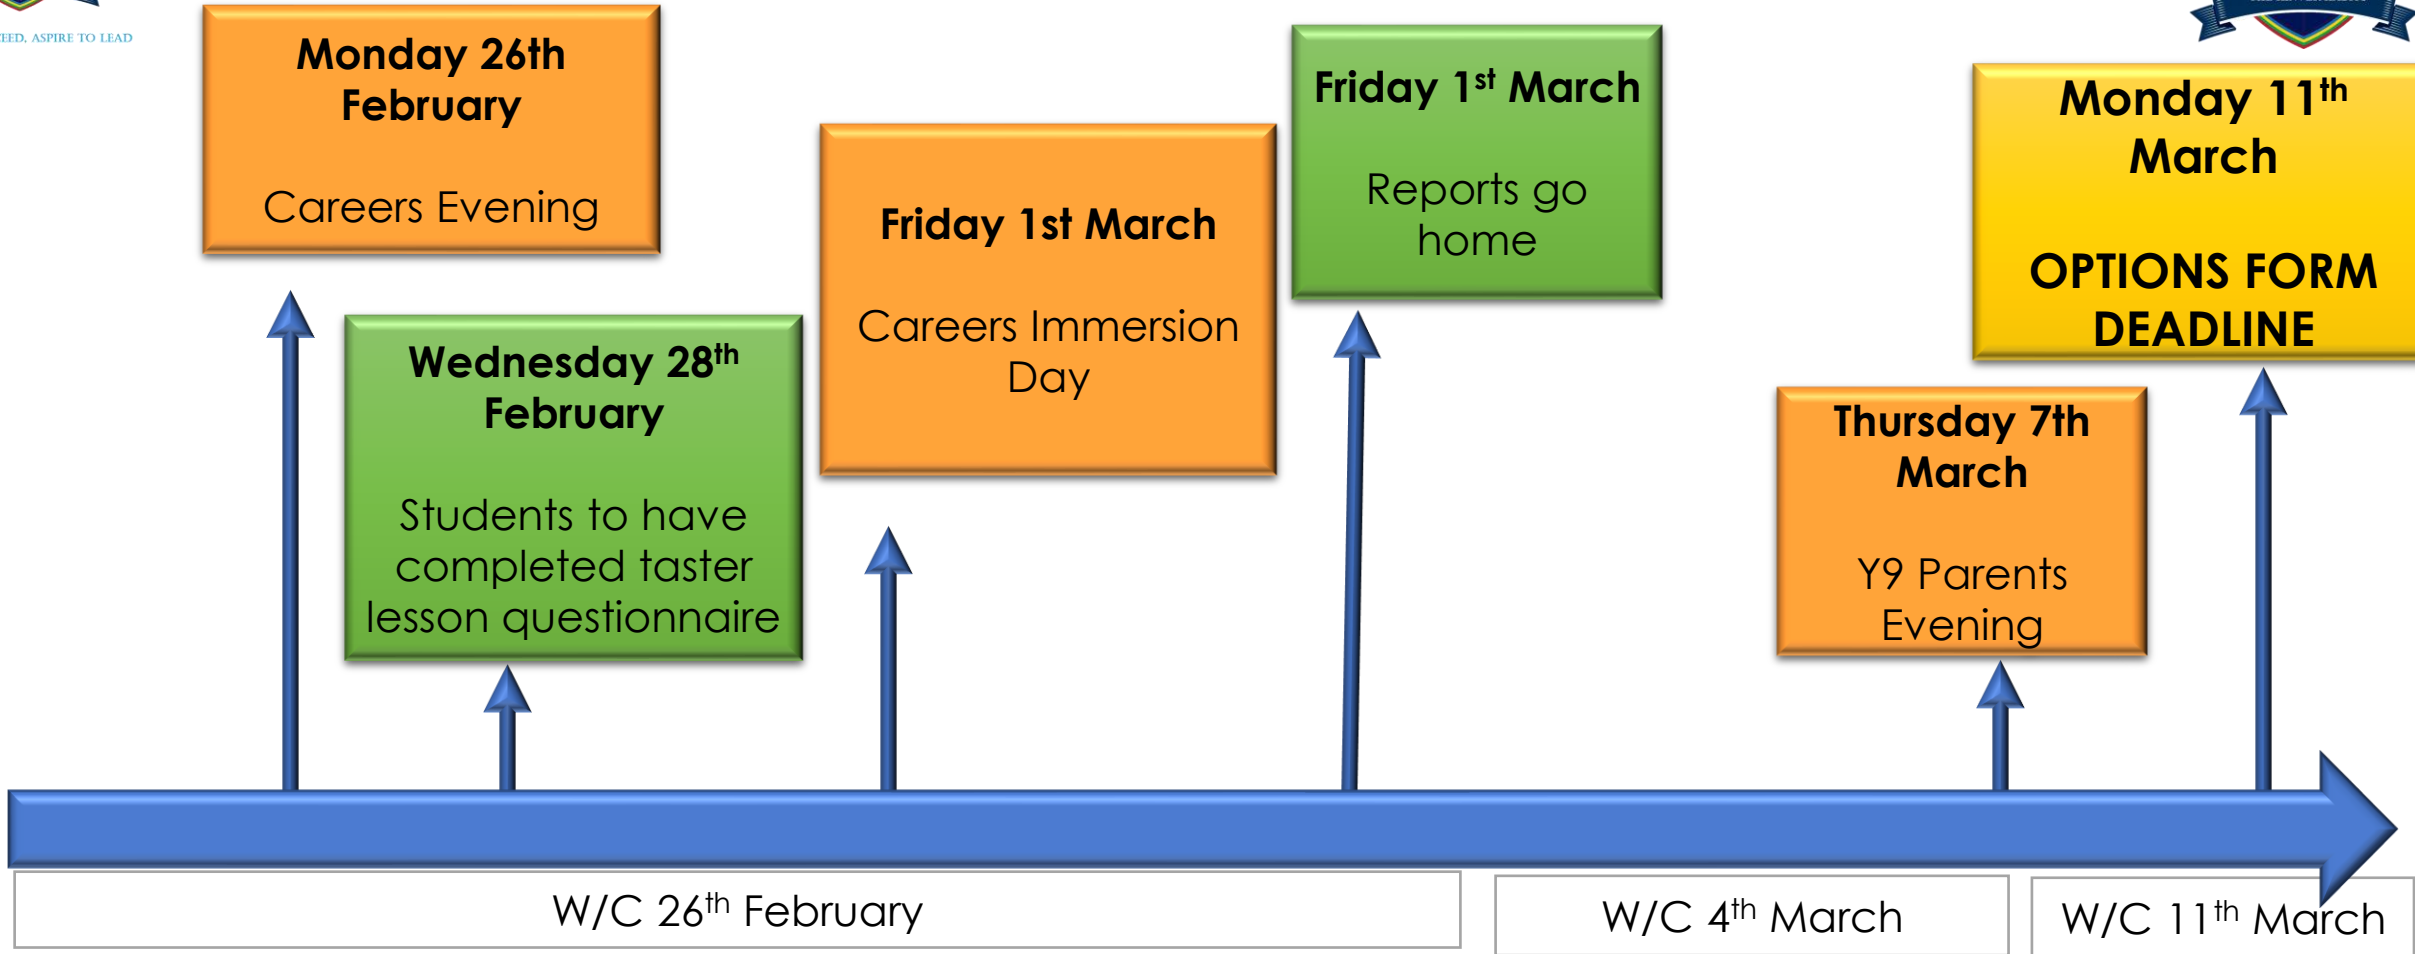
EED, ASPIRE TO LEAD

Monday 26th February

Careers Evening

Wednesday 28$^{th}$ February

Students to have completed taster lesson questionnaire

Friday 1st March

Careers Immersion Day

Friday 1$^{st}$ March

Reports go home

Thursday 7th March

Y9 Parents Evening

Monday 11$^{th}$ March

OPTIONS FORM DEADLINE

W/C 26$^{th}$ February

W/C 4$^{th}$ March

W/C 11$^{th}$ March